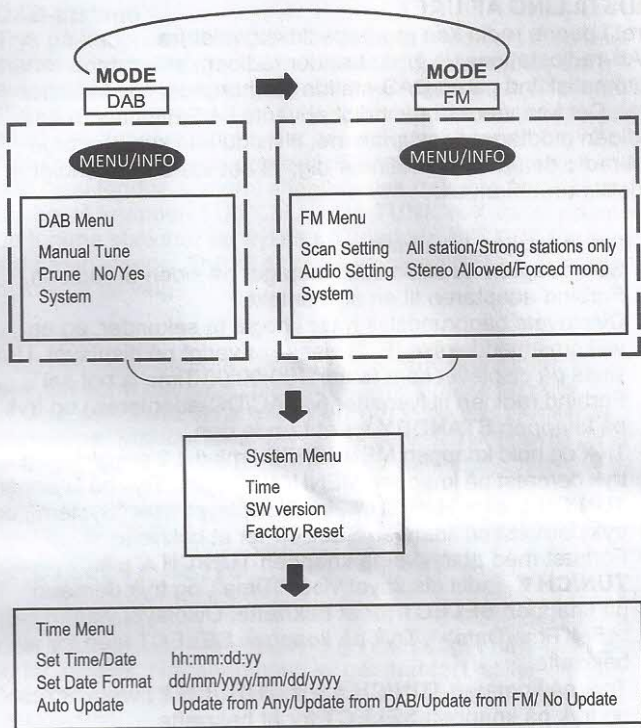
MODE
DAB

MODE
FM

MENU/INFO

DAB Menu
Manual Tune
Prune No/Yes
System

MENU/INFO

FM Menu
Scan Setting All station/Strong stations only
Audio Setting Stereo Allowed/Forced mono
System

System Menu
Time
SW version
Factory Reset

Time Menu
Set Time/Date hh:mm:dd:yy
Set Date Format dd/mm/yyyy/mm/dd/yyyy
Auto Update Update from Any/Update from DAB/Update from FM/ No Update